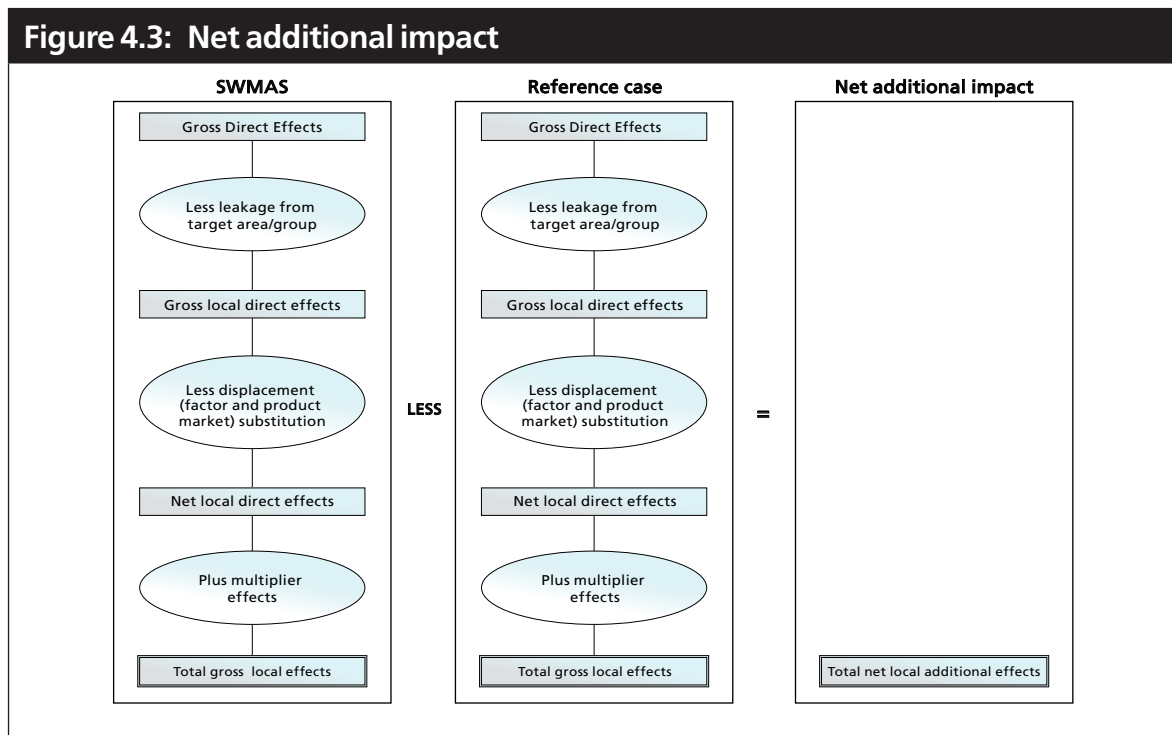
Figure 4.3: Net additional impact

SWMAS

Gross Direct Effects

Less leakage from target area/group

Gross local direct effects

Less displacement (factor and product market) substitution

Net local direct effects

Plus multiplier effects

Total gross local effects

LESS

Reference case

Gross Direct Effects

Less leakage from target area/group

Gross local direct effects

Less displacement (factor and product market) substitution

Net local direct effects

Plus multiplier effects

Total gross local effects

=

Net additional impact

Total net local additional effects